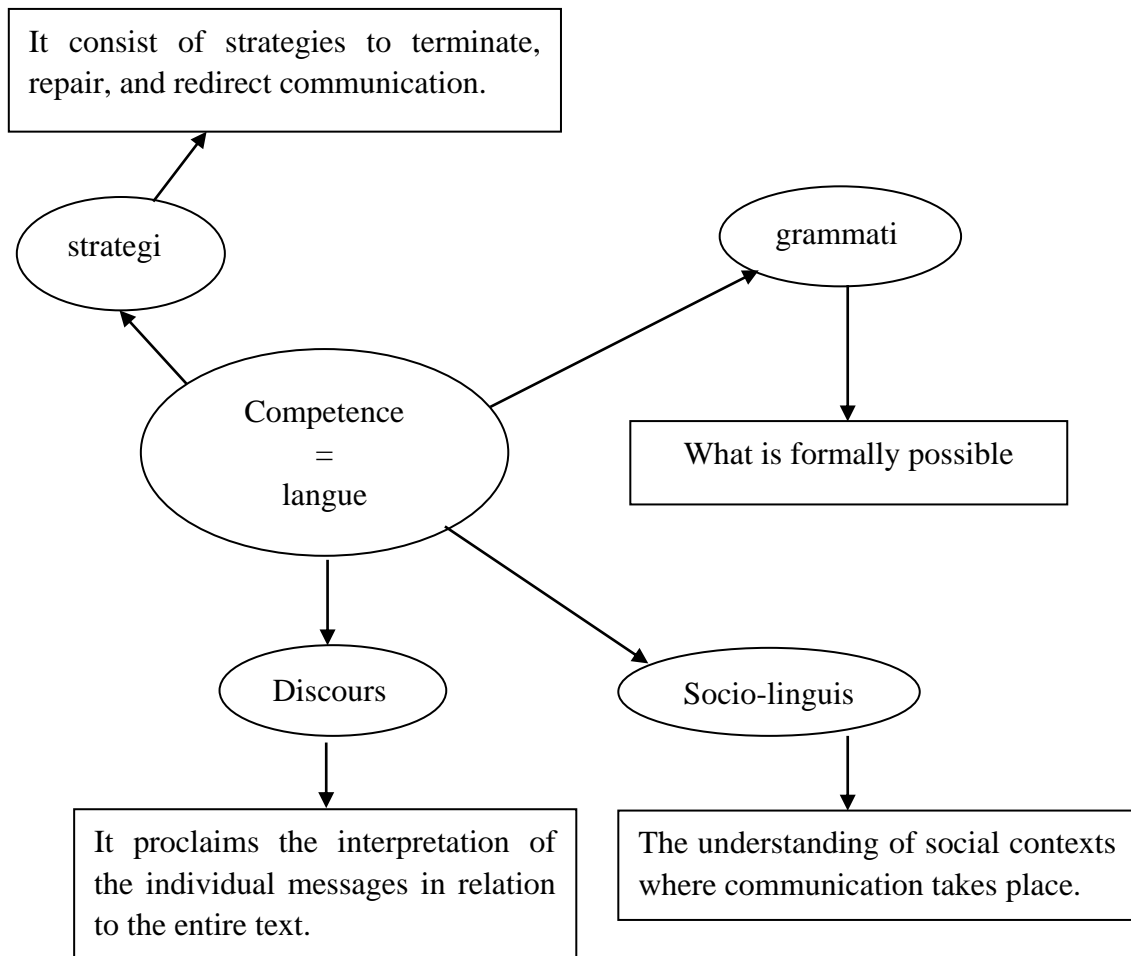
It consist of strategies to terminate, repair, and redirect communication.

strategi

grammati

Competence
=
langue

What is formally possible

Discours

Socio-linguis

It proclaims the interpretation of the individual messages in relation to the entire text.

The understanding of social contexts where communication takes place.